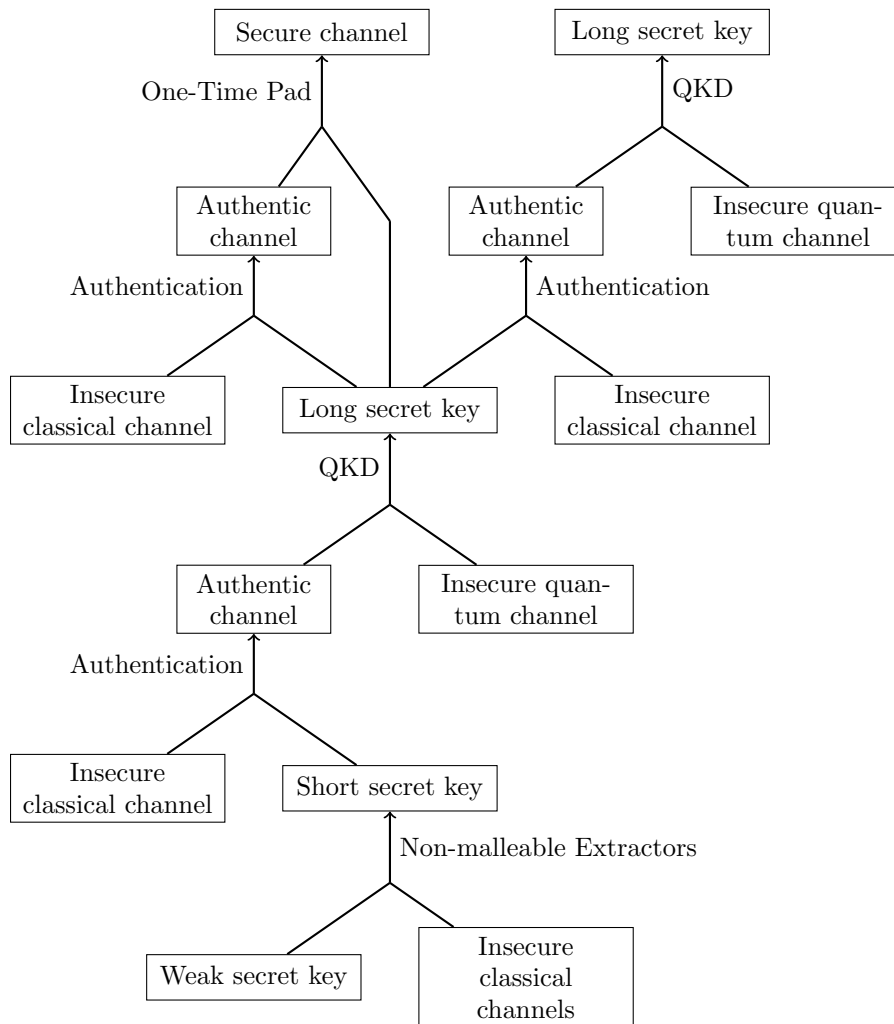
Secure channel

Long secret key

One-Time Pad

QKD

Authentic channel

Authentic channel

Insecure quantum channel

Authentication

Authentication

Insecure classical channel

Long secret key

Insecure classical channel

QKD

Authentic channel

Insecure quantum channel

Authentication

Insecure classical channel

Short secret key

Non-malleable Extractors

Weak secret key

Insecure classical channels